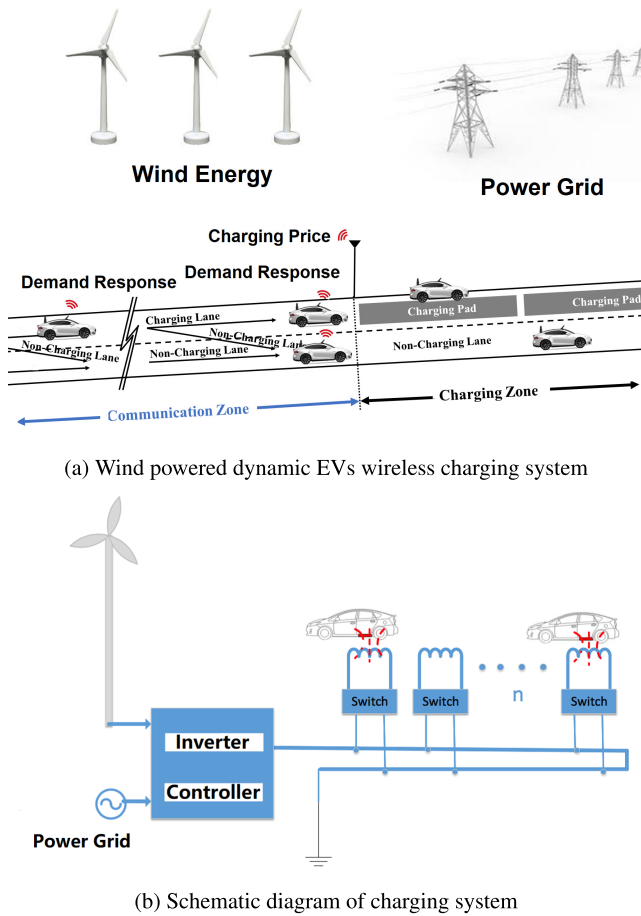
Wind Energy

Power Grid

Charging Price

Demand Response

Demand Response

Charging Lane

Non-Charging Lane

Non-Charging Lane

Non-Charging Lane

Charging Pad

Charging Pad

Non-Charging Lane

Communication Zone

Charging Zone

(a) Wind powered dynamic EVs wireless charging system

Switch

Switch

n

Switch

Inverter

Controller

Power Grid

(b) Schematic diagram of charging system